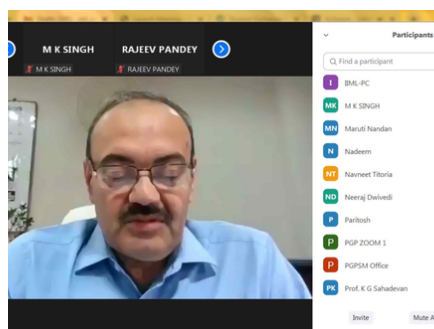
M K SINGH
RAJEEV PANDEY
M K SINGH
RAJEEV PANDEY

Participants
Find a participant
I BML-PC
MK M K SINGH
MN Maruti Nandan
N Nadeem
NT Navneet Titoria
ND Neeraj Dwivedi
P Paritosh
P PGP ZOOM 1
P PGPSM Office
PK Prof. K G Sahadevan
Invite
Mute A